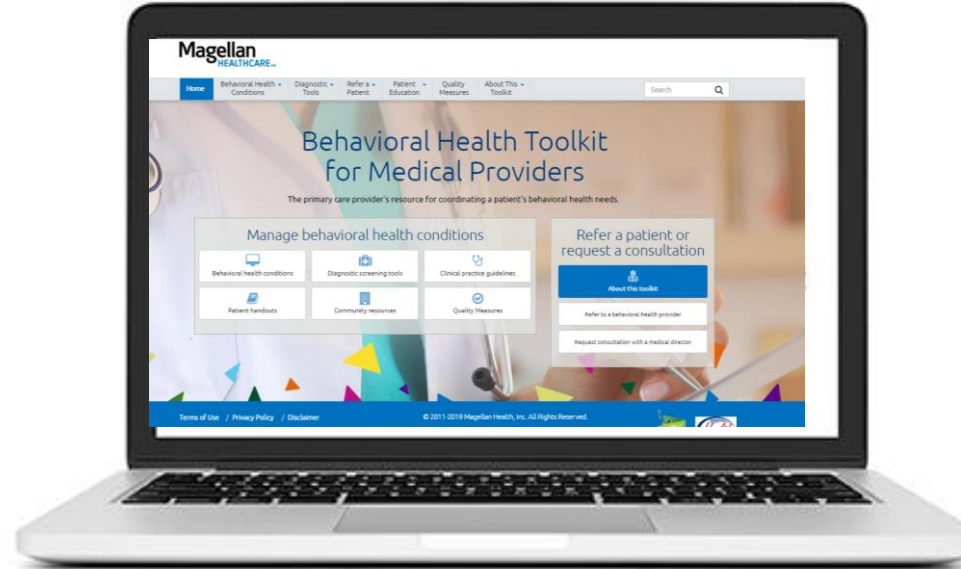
Magellan
HEALTHCARE.

Home
Behavioral Health Conditions
Diagnostic Tools
Refer a Patient
Patient Education
Quality Measures
About This Toolkit
Search

Behavioral Health Toolkit for Medical Providers

The primary care provider's resource for coordinating a patient's behavioral health needs.

Manage behavioral health conditions

Behavioral health conditions
Diagnostic screening tools
Clinical practice guidelines
Patient handouts
Community resources
Quality Measures

Refer a patient or request a consultation

About this toolkit
Refer to a behavioral health provider
Request consultation with a medical director

Terms of Use / Privacy Policy / Disclaimer
© 2011-2019 Magellan Health, Inc. All Rights Reserved.